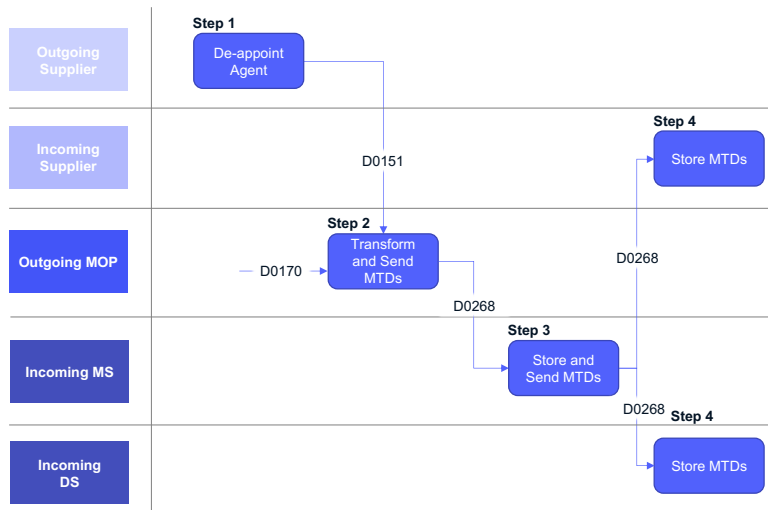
Outgoing Supplier

Step 1

De-appoint Agent

Incoming Supplier

D0151

Step 4

Store MTDs

Outgoing MOP

Step 2

D0170

Transform and Send MTDs

D0268

D0268

Incoming MS

Step 3

Store and Send MTDs

D0268

Step 4

Incoming DS

Store MTDs